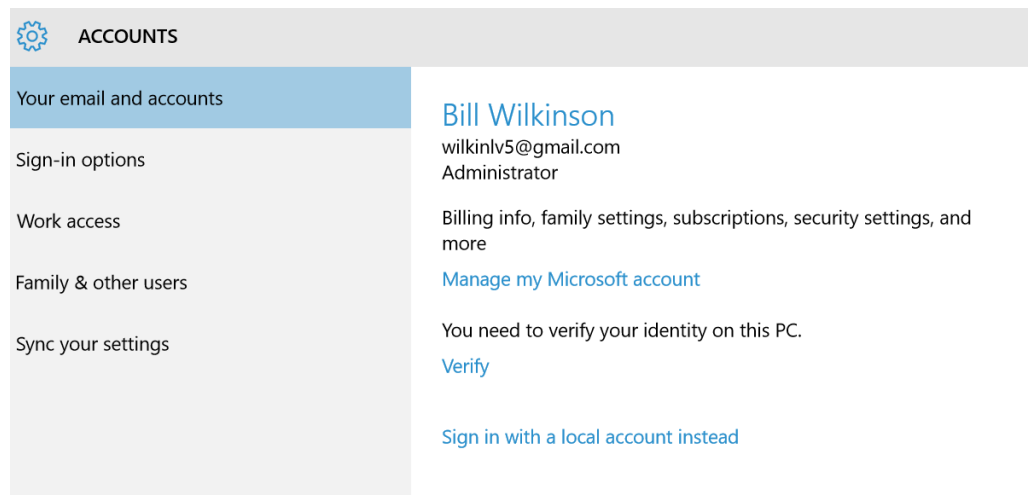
ACCOUNTS

Your email and accounts

Sign-in options

Work access

Family & other users

Sync your settings

Bill Wilkinson
wilkinlv5@gmail.com
Administrator

Billing info, family settings, subscriptions, security settings, and more

Manage my Microsoft account

You need to verify your identity on this PC.

Verify

Sign in with a local account instead